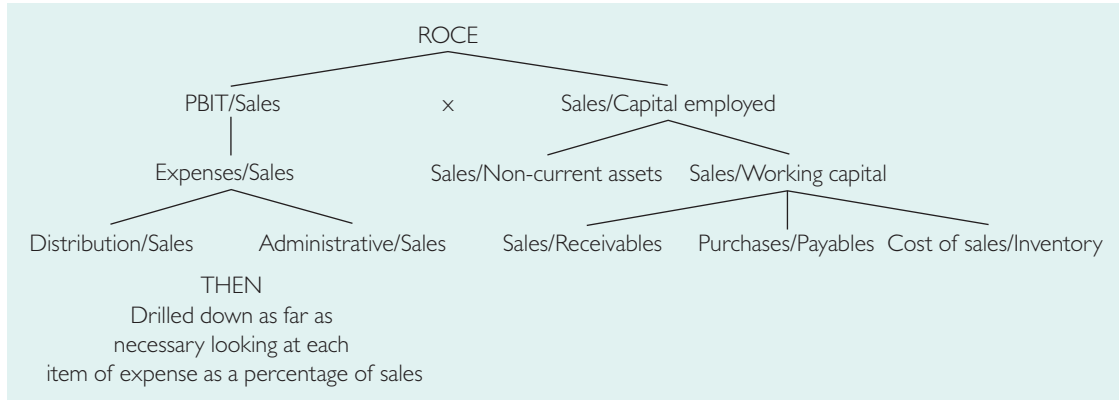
ROCE

PBIT/Sales × Sales/Capital employed

Expenses/Sales

Sales/Non-current assets Sales/Working capital

Distribution/Sales Administrative/Sales

Sales/Receivables Purchases/Payables Cost of sales/Inventory

THEN
Drilled down as far as necessary looking at each item of expense as a percentage of sales